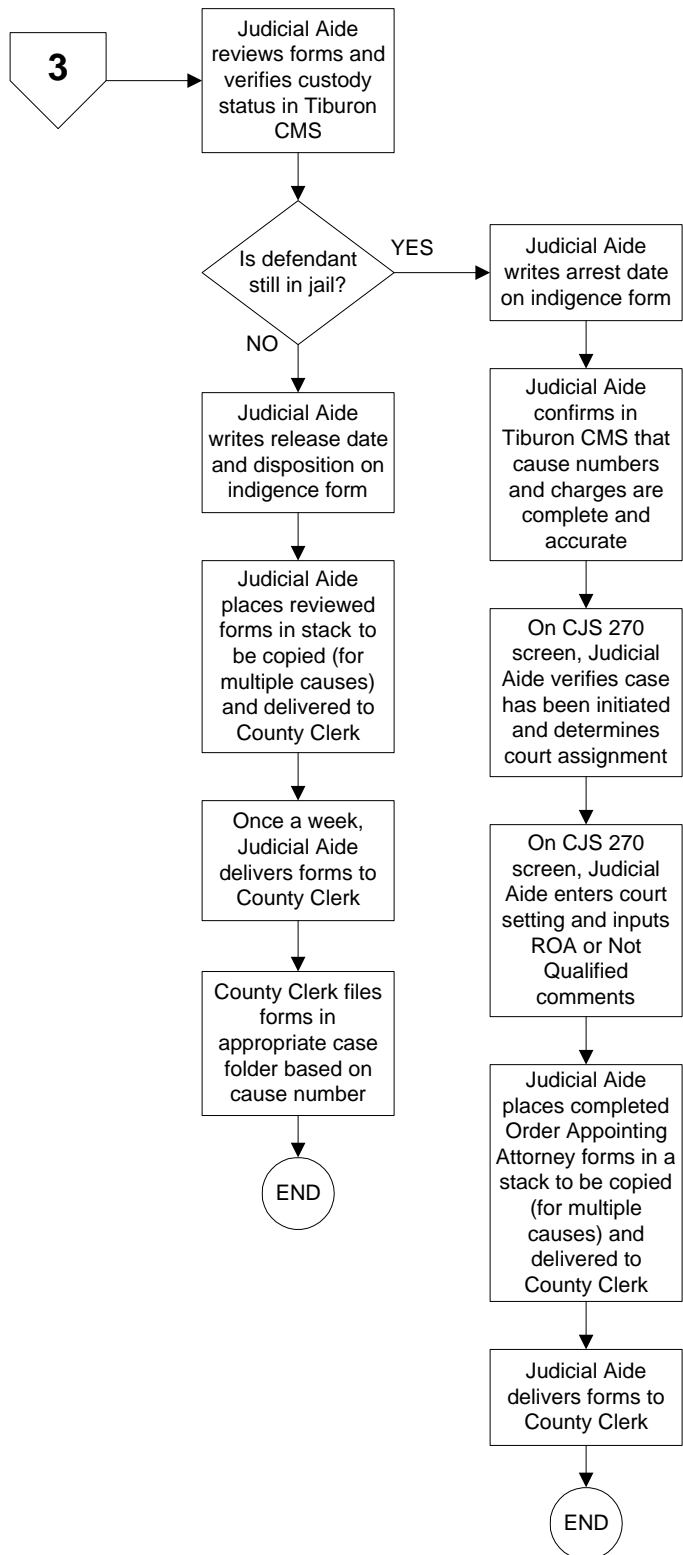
3

Judicial Aide reviews forms and verifies custody status in Tiburon CMS

Is defendant still in jail?

YES

NO

Judicial Aide writes arrest date on indigence form

Judicial Aide confirms in Tiburon CMS that cause numbers and charges are complete and accurate

On CJS 270 screen, Judicial Aide verifies case has been initiated and determines court assignment

On CJS 270 screen, Judicial Aide enters court setting and inputs ROA or Not Qualified comments

Judicial Aide places completed Order Appointing Attorney forms in a stack to be copied (for multiple causes) and delivered to County Clerk

Judicial Aide delivers forms to County Clerk

END

Judicial Aide writes release date and disposition on indigence form

Judicial Aide places reviewed forms in stack to be copied (for multiple causes) and delivered to County Clerk

Once a week, Judicial Aide delivers forms to County Clerk

County Clerk files forms in appropriate case folder based on cause number

END